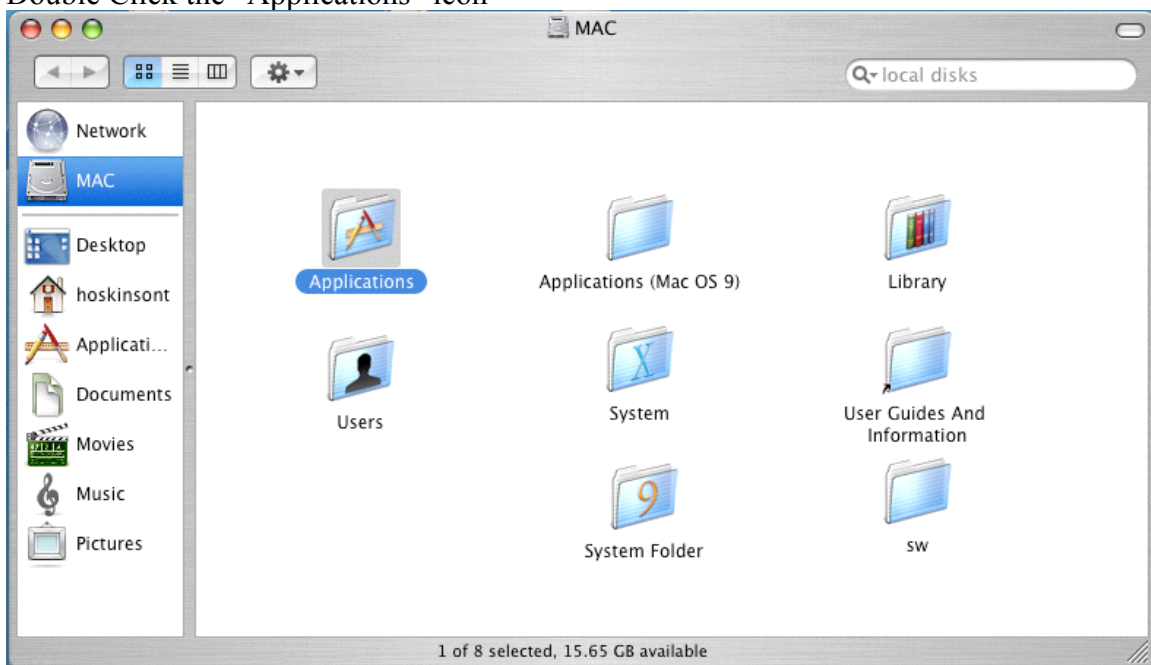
Double Click the "Applications" icon

MAC

local disks

Network
MAC
Desktop
hoskinsont
Applicati...
Documents
Movies
Music
Pictures

Applications
Applications (Mac OS 9)
Library
Users
System
User Guides And Information
System Folder
sw

1 of 8 selected, 15.65 GB available